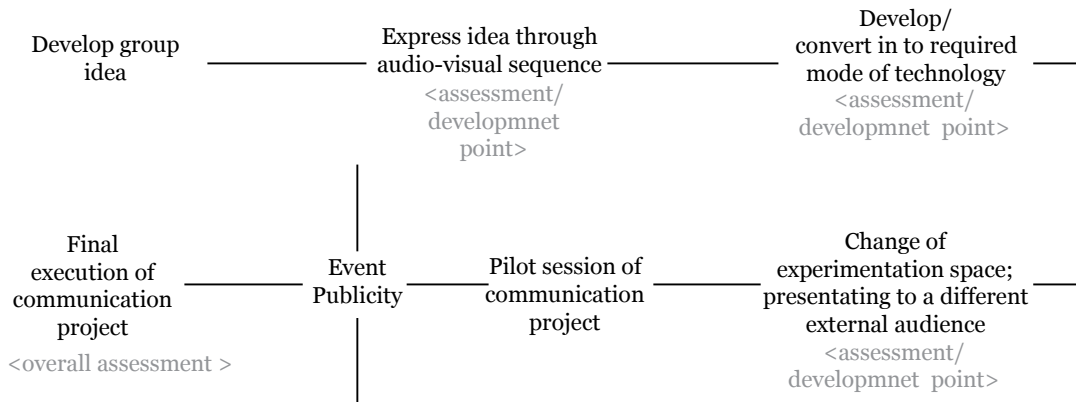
Develop group idea

Express idea through audio-visual sequence
<assessment/ developmnet point>

Develop/ convert in to required mode of technology
<assessment/ developmnet point>

Final execution of communication project
<overall assessment >

Event Publicity

Pilot session of communication project

Change of experimentation space; presentating to a different external audience
<assessment/ developmnet point>